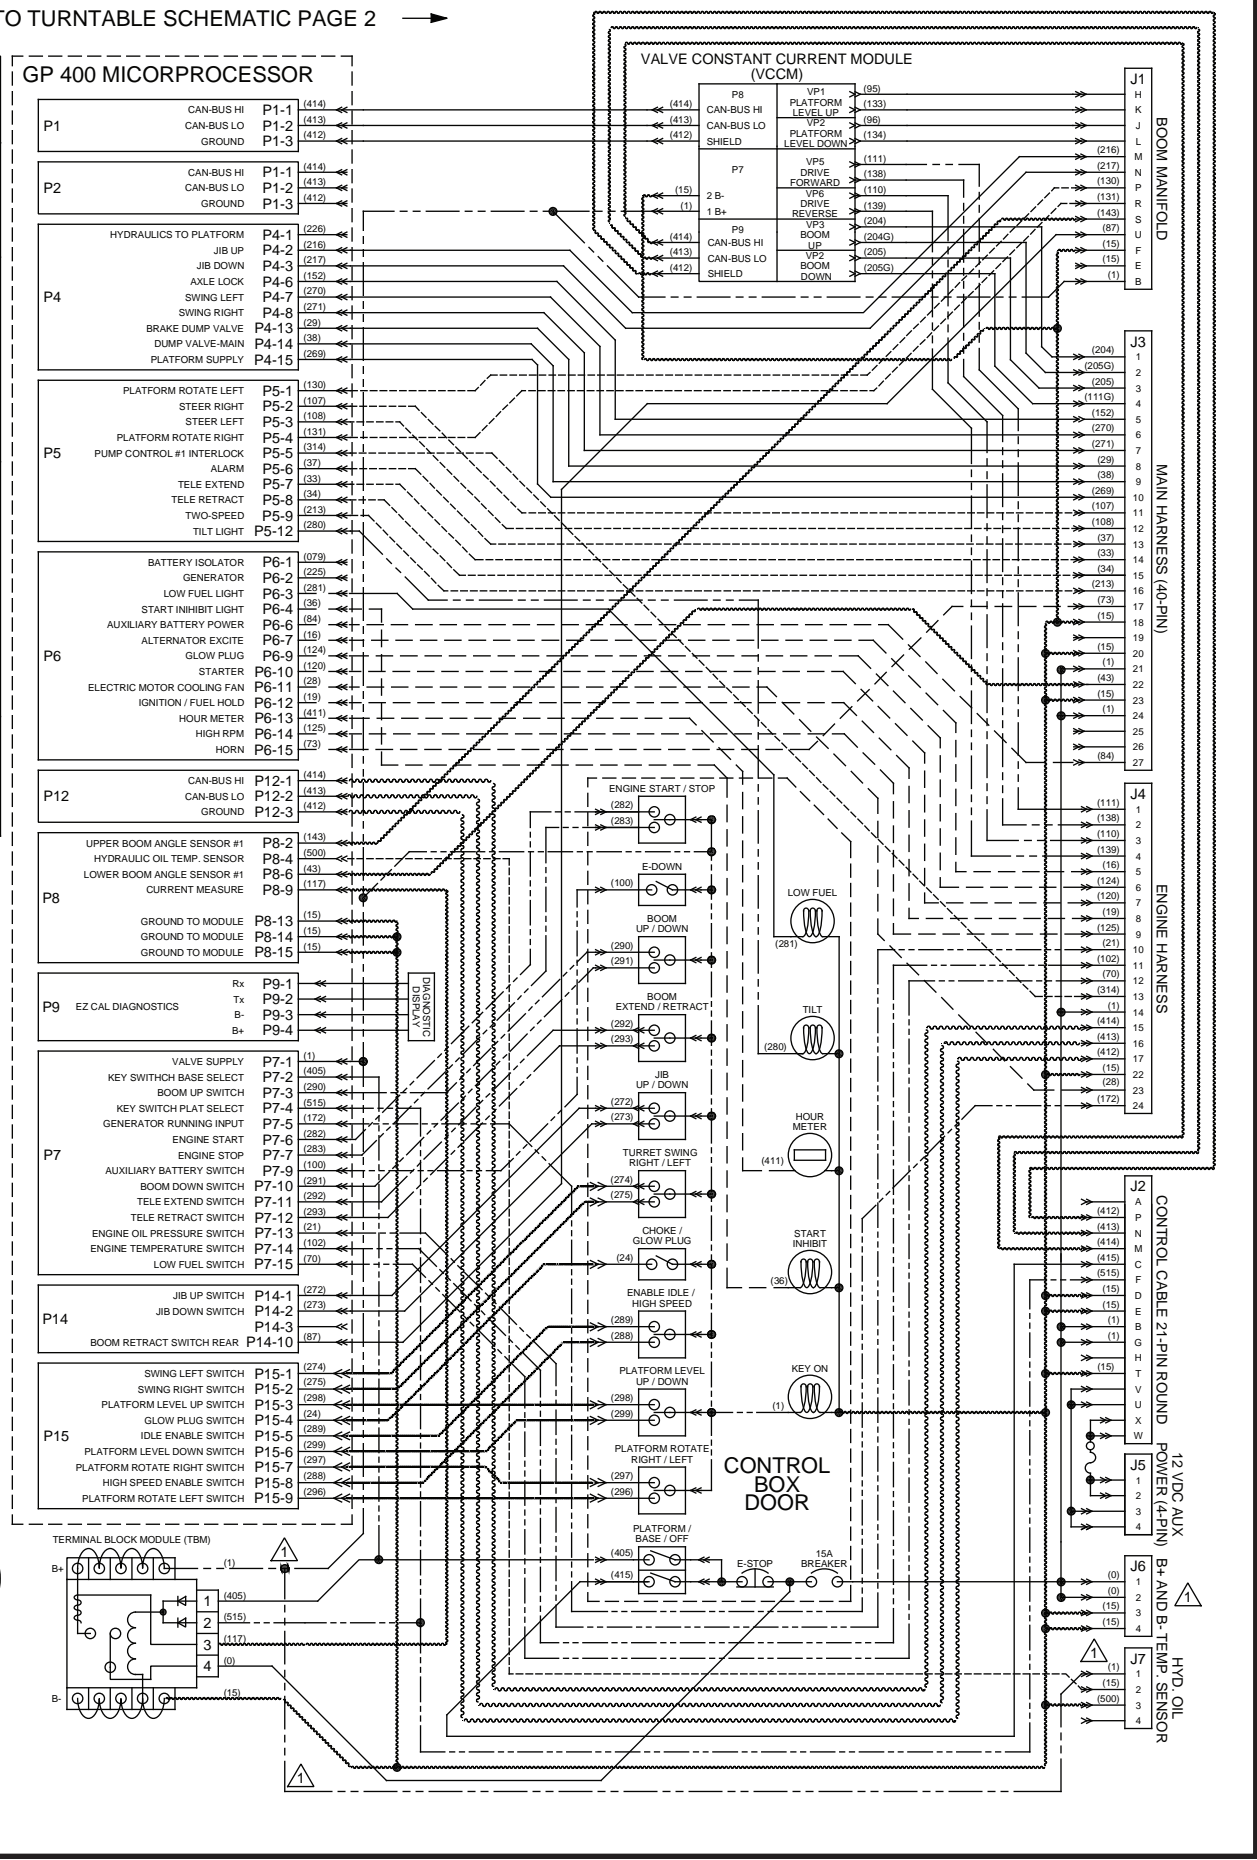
TO TURNTABLE SCHEMATIC PAGE 2

GP 400 MICORPROCESSOR

P1
CAN-BUS HI P1-1 (414)
CAN-BUS LO P1-2 (413)
GROUND P1-3 (412)

P2
CAN-BUS HI P1-1 (414)
CAN-BUS LO P1-2 (413)
GROUND P1-3 (412)

P4
HYDRAULICS TO PLATFORM P4-1 (226)
JIB UP P4-2 (216)
JIB DOWN P4-3 (217)
AXLE LOCK P4-6 (152)
SWING LEFT P4-7 (270)
SWING RIGHT P4-8 (271)
BRAKE DUMP VALVE P4-13 (29)
DUMP VALVE-MAIN P4-14 (38)
PLATFORM SUPPLY P4-15 (269)

P5
PLATFORM ROTATE LEFT P5-1 (130)
STEER RIGHT P5-2 (107)
STEER LEFT P5-3 (108)
PLATFORM ROTATE RIGHT P5-4 (131)
PUMP CONTROL #1 INTERLOCK P5-5 (314)
ALARM P5-6 (37)
TELE EXTEND P5-7 (33)
TELE RETRACT P5-8 (34)
TWO-SPEED P5-9 (213)
TILT LIGHT P5-12 (280)

P6
BATTERY ISOLATOR P6-1 (079)
GENERATOR P6-2 (225)
LOW FUEL LIGHT P6-3 (281)
START INHIBIT LIGHT P6-4 (36)
AUXILIARY BATTERY POWER P6-6 (84)
ALTERNATOR EXCITE P6-7 (16)
GLOW PLUG P6-9 (124)
STARTER P6-10 (120)
ELECTRIC MOTOR COOLING FAN P6-11 (28)
IGNITION / FUEL HOLD P6-12 (19)
HOUR METER P6-13 (411)
HIGH RPM P6-14 (125)
HORN P6-15 (73)

P12
CAN-BUS HI P12-1 (414)
CAN-BUS LO P12-2 (413)
GROUND P12-3 (412)

P8
UPPER BOOM ANGLE SENSOR #1 P8-2 (143)
HYDRAULIC OIL TEMP. SENSOR P8-4 (500)
LOWER BOOM ANGLE SENSOR #1 P8-6 (43)
CURRENT MEASURE P8-9 (117)
GROUND TO MODULE P8-13 (15)
GROUND TO MODULE P8-14 (15)
GROUND TO MODULE P8-15 (15)

P9 EZ CAL DIAGNOSTICS
Rx P9-1
Tx P9-2
B- P9-3
B+ P9-4
DIAGNOSTIC DISPLAY

P7
VALVE SUPPLY P7-1 (1)
KEY SWITHCH BASE SELECT P7-2 (405)
BOOM UP SWITCH P7-3 (290)
KEY SWITCH PLAT SELECT P7-4 (515)
GENERATOR RUNNING INPUT P7-5 (172)
ENGINE START P7-6 (282)
ENGINE STOP P7-7 (283)
AUXILIARY BATTERY SWITCH P7-9 (100)
BOOM DOWN SWITCH P7-10 (291)
TELE EXTEND SWITCH P7-11 (292)
TELE RETRACT SWITCH P7-12 (293)
ENGINE OIL PRESSURE SWITCH P7-13 (21)
ENGINE TEMPERATURE SWITCH P7-14 (102)
LOW FUEL SWITCH P7-15 (70)

P14
JIB UP SWITCH P14-1 (272)
JIB DOWN SWITCH P14-2 (273)
P14-3
BOOM RETRACT SWITCH REAR P14-10 (87)

P15
SWING LEFT SWITCH P15-1 (274)
SWING RIGHT SWITCH P15-2 (275)
PLATFORM LEVEL UP SWITCH P15-3 (298)
GLOW PLUG SWITCH P15-4 (24)
IDLE ENABLE SWITCH P15-5 (289)
PLATFORM LEVEL DOWN SWITCH P15-6 (299)
PLATFORM ROTATE RIGHT SWITCH P15-7 (297)
HIGH SPEED ENABLE SWITCH P15-8 (288)
PLATFORM ROTATE LEFT SWITCH P15-9 (296)

VALVE CONSTANT CURRENT MODULE (VCCM)
P8
(414) CAN-BUS HI
(413) CAN-BUS LO
(412) SHIELD
P7
(15) 2 B-
(1) 1 B+
P9
(414) CAN-BUS HI
(413) CAN-BUS LO
(412) SHIELD
VP1 PLATFORM LEVEL UP (95) (133)
VP2 PLATFORM LEVEL DOWN (96) (134)
VP5 DRIVE FORWARD (111) (138)
VP6 DRIVE REVERSE (110) (139)
VP3 BOOM UP (204) (204G)
VP2 BOOM DOWN (205) (205G)

J1 BOOM MANIFOLD
H K J L (216) M (217) N (130) P (131) R (143) S (87) U (15) F (15) E (1) B

J3 MAIN HARNESS (40-PIN)
(204) 1
(205G) 2
(205) 3
(111G) 4
(152) 5
(270) 6
(271) 7
(29) 8
(38) 9
(269) 10
(107) 11
(108) 12
(37) 13
(33) 14
(34) 15
(213) 16
(73) 17
(15) 18
19
(15) 20
(1) 21
(43) 22
(15) 23
(1) 24
25
26
(84) 27

J4 ENGINE HARNESS
(111) 1
(138) 2
(110) 3
(139) 4
(16) 5
(124) 6
(120) 7
(19) 8
(125) 9
(21) 10
(102) 11
(70) 12
(314) 13
(1) 14
(414) 15
(413) 16
(412) 17
(15) 22
(28) 23
(172) 24

J2 CONTROL CABLE 21-PIN ROUND
A
(412) P
(413) N
(414) M
(415) C
(515) F
(15) D
(15) E
(1) B
(1) G
H
(15) T
V
U
X
W

J5 12 VDC AUX POWER (4-PIN)
1 2 3 4

J6 B+ AND B- TEMP. SENSOR
(0) 1
(0) 2
(15) 3
(15) 4

J7 HYD. OIL
(1) 1
(15) 2
(500) 3
4

ENGINE START / STOP (282) (283)
E-DOWN (100)
BOOM UP / DOWN (290) (291)
BOOM EXTEND / RETRACT (292) (293)
JIB UP / DOWN (272) (273)
TURRET SWING RIGHT / LEFT (274) (275)
CHOKE / GLOW PLUG (24)
ENABLE IDLE / HIGH SPEED (289) (288)
PLATFORM LEVEL UP / DOWN (298) (299)
PLATFORM ROTATE RIGHT / LEFT (297) (296)
PLATFORM / BASE / OFF (405) (415)
E-STOP
15A BREAKER
LOW FUEL (281)
TILT (280)
HOUR METER (411)
START INHIBIT (36)
KEY ON (1)
CONTROL BOX DOOR

TERMINAL BLOCK MODULE (TBM)
B+ (1)
1 (405)
2 (515)
3 (117)
4 (0)
B- (15)
1
1
1
1